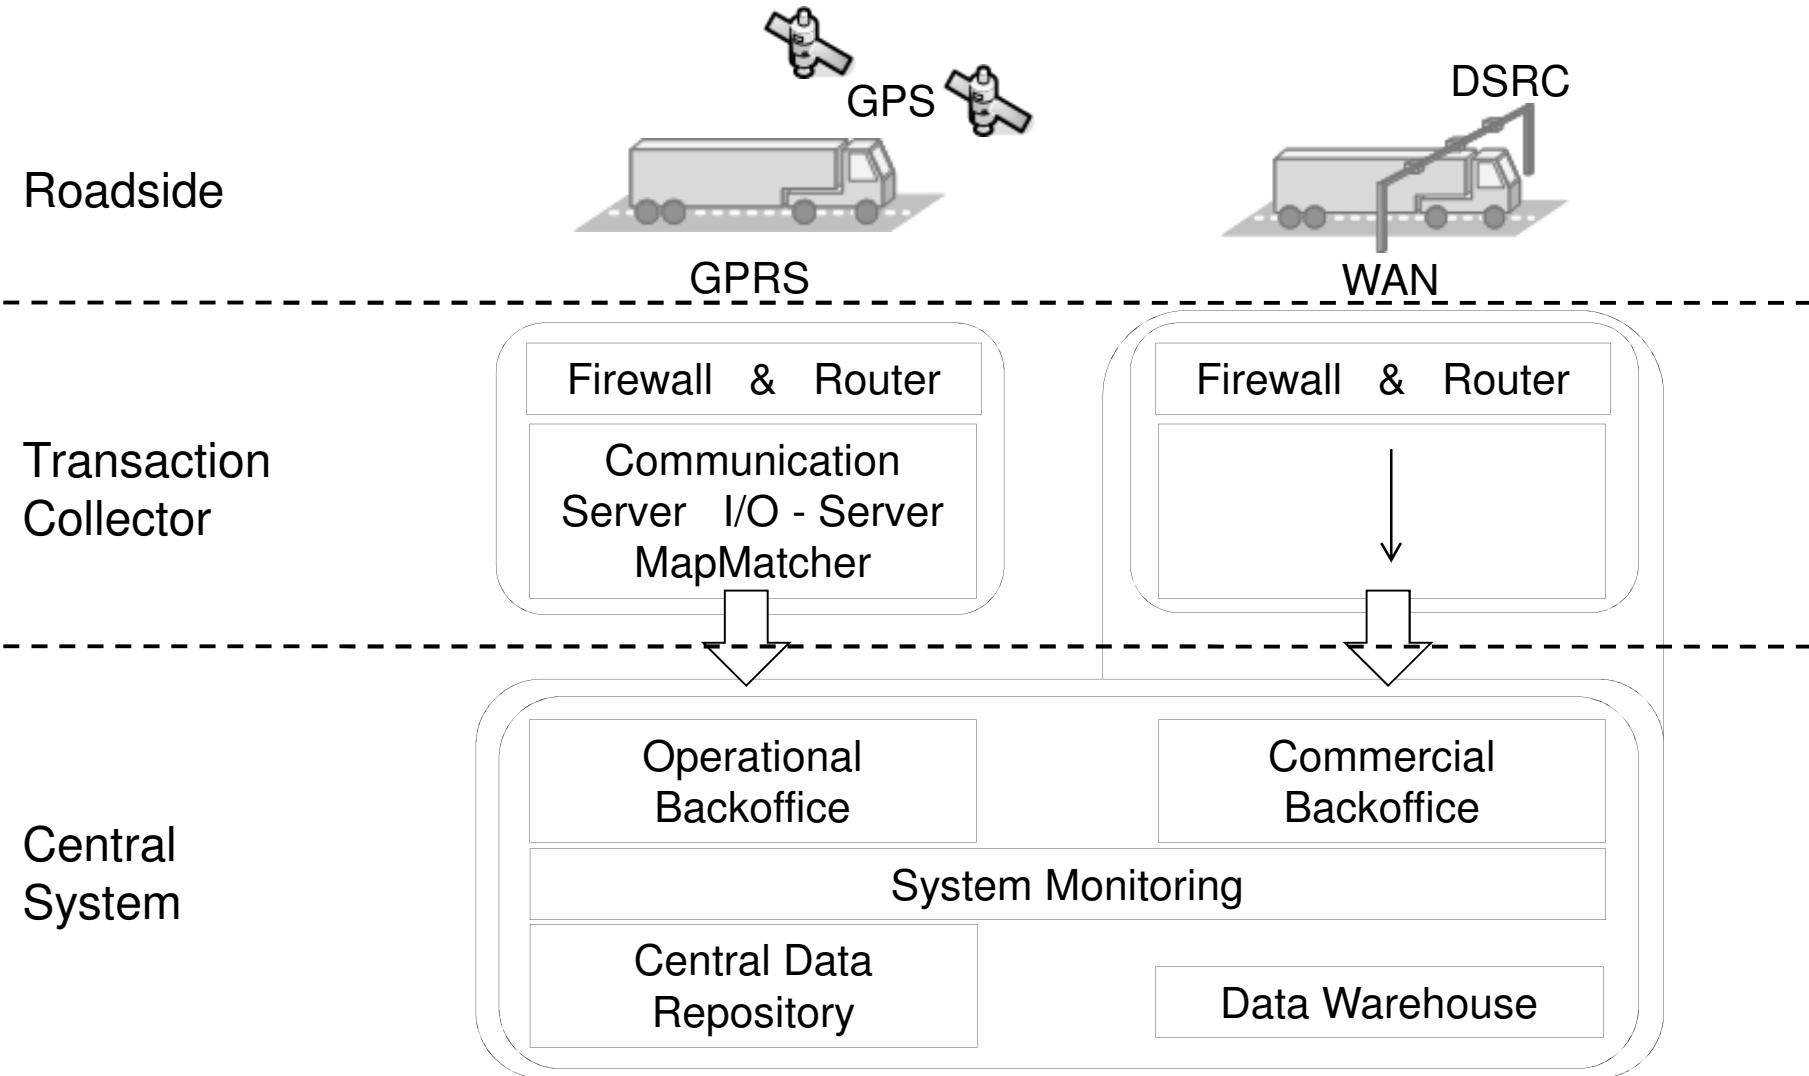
GPS

DSRC

Roadside

GPRS

WAN

Transaction Collector

Firewall & Router

Communication Server I/O - Server MapMatcher

Firewall & Router

Central System

Operational Backoffice

Commercial Backoffice

System Monitoring

Central Data Repository

Data Warehouse